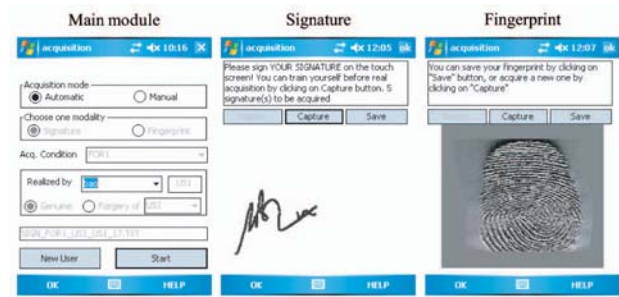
Main module

acquisition 10:16

Acquisition mode
Automatic
Manual

Choose one modality
Signature
Fingerprint

Acq. Condition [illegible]

Realized by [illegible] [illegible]

Genuine
Forgery of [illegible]

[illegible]

New User
Start

OK
HELP

Signature

acquisition 12:05 ok

Please sign YOUR SIGNATURE on the touch screen! You can train yourself before real acquisition by clicking on Capture button. 5 signature(s) to be acquired

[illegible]
Capture
Save

OK
HELP

Fingerprint

acquisition 12:07 ok

You can save your fingerprint by clicking on "Save" button, or acquire a new one by clicking on "Capture"

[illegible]
Capture
Save

OK
HELP